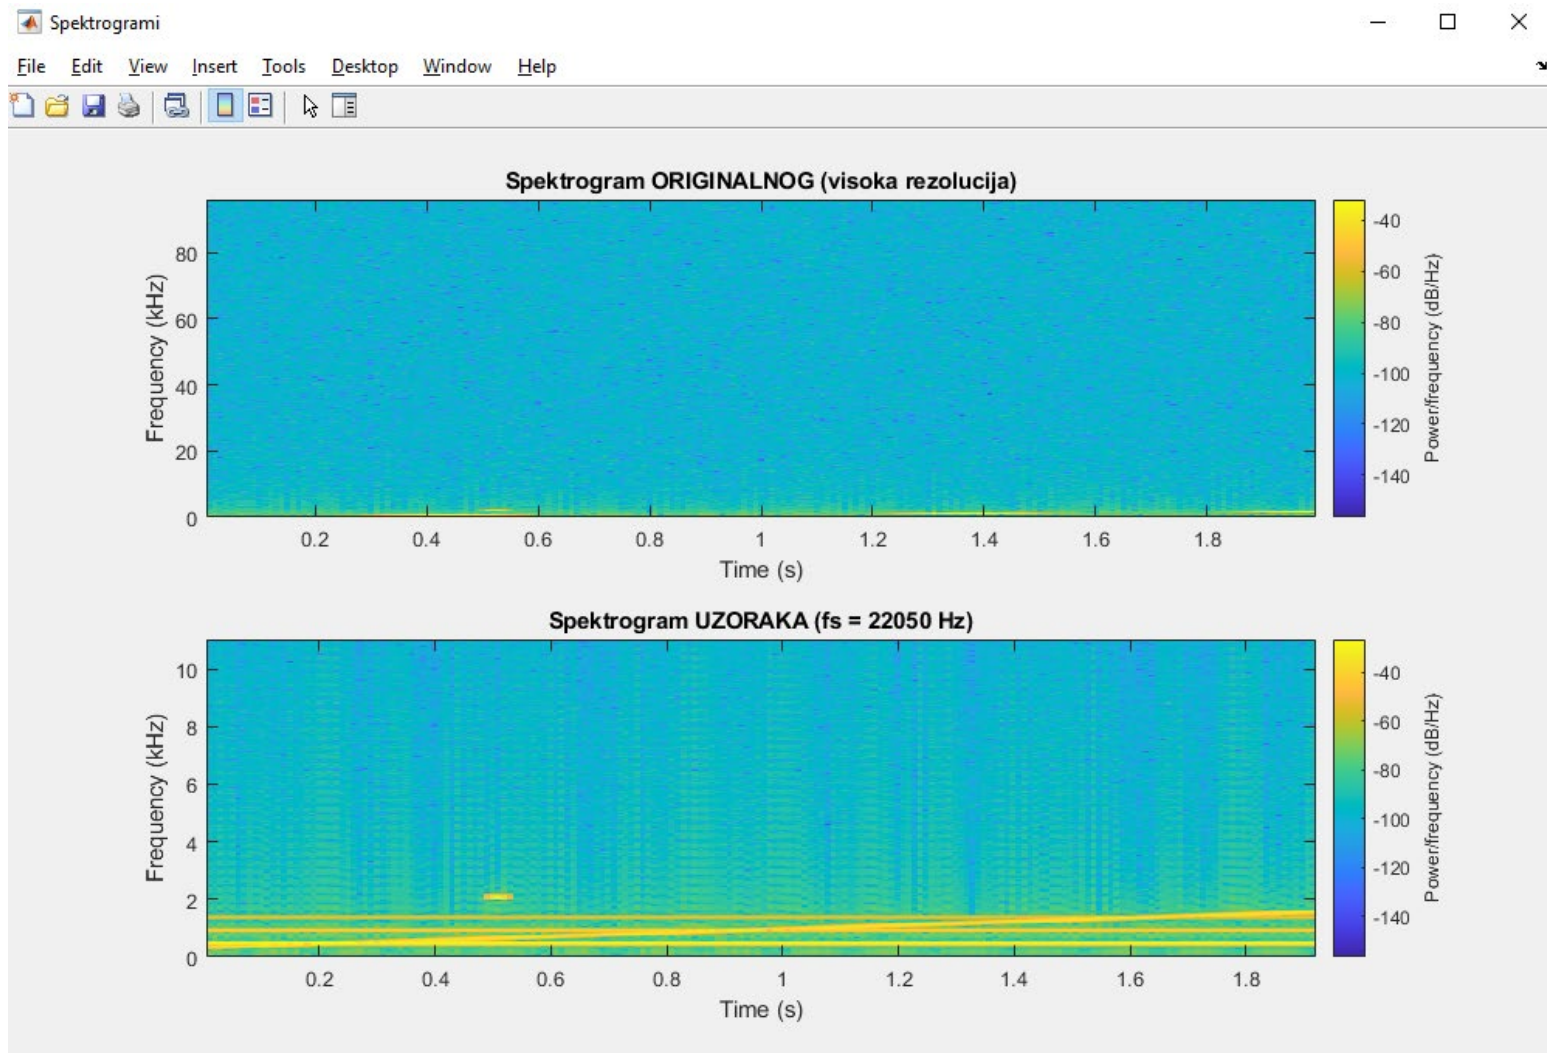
Spektrogrami

File Edit View Insert Tools Desktop Window Help

Spektrogram ORIGINALNOG (visoka rezolucija)

Frequency (kHz)

80
60
40
20
0

0.2 0.4 0.6 0.8 1 1.2 1.4 1.6 1.8

Time (s)

-40
-60
-80
-100
-120
-140

Power/frequency (dB/Hz)

Spektrogram UZORAKA (fs = 22050 Hz)

Frequency (kHz)

10
8
6
4
2
0

0.2 0.4 0.6 0.8 1 1.2 1.4 1.6 1.8

Time (s)

-40
-60
-80
-100
-120
-140

Power/frequency (dB/Hz)